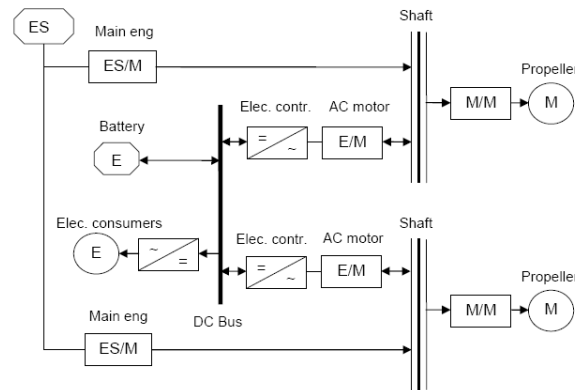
ES

Main eng

ES/M

Shaft

Propeller

M/M

M

Elec. contr.

AC motor

Battery

E

=

~

E/M

Elec. consumers

E

~

=

Elec. contr.

AC motor

Shaft

=

~

E/M

Propeller

M/M

M

Main eng

DC Bus

ES/M